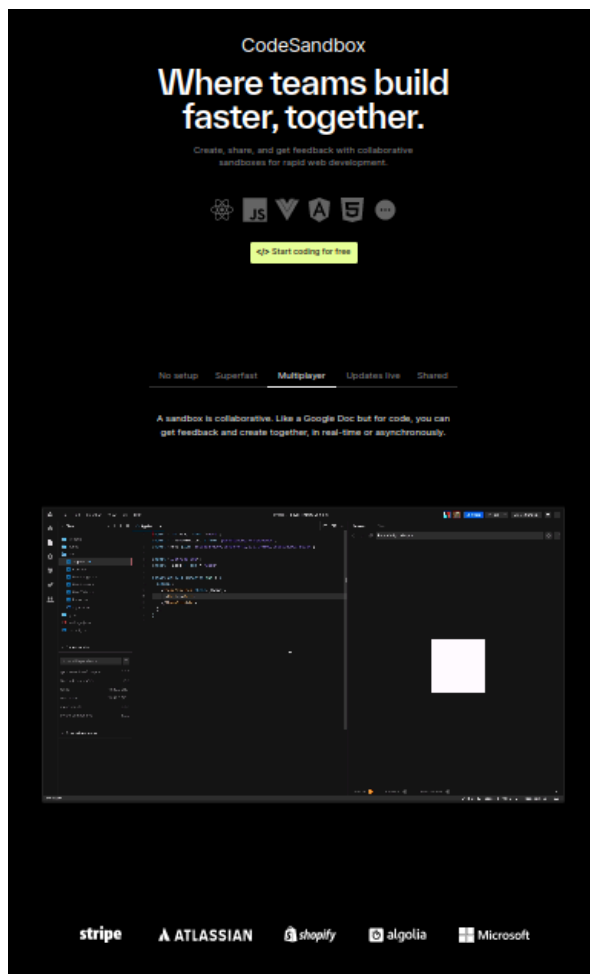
CodeSandbox

Where teams build faster, together.

Create, share, and get feedback with collaborative sandboxes for rapid web development.

JS

</> Start coding for free

No setup Superfast Multiplayer Updates live Shared

A sandbox is collaborative. Like a Google Doc but for code, you can get feedback and create together, in real-time or asynchronously.

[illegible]

stripe ATLASSIAN shopify algolia Microsoft